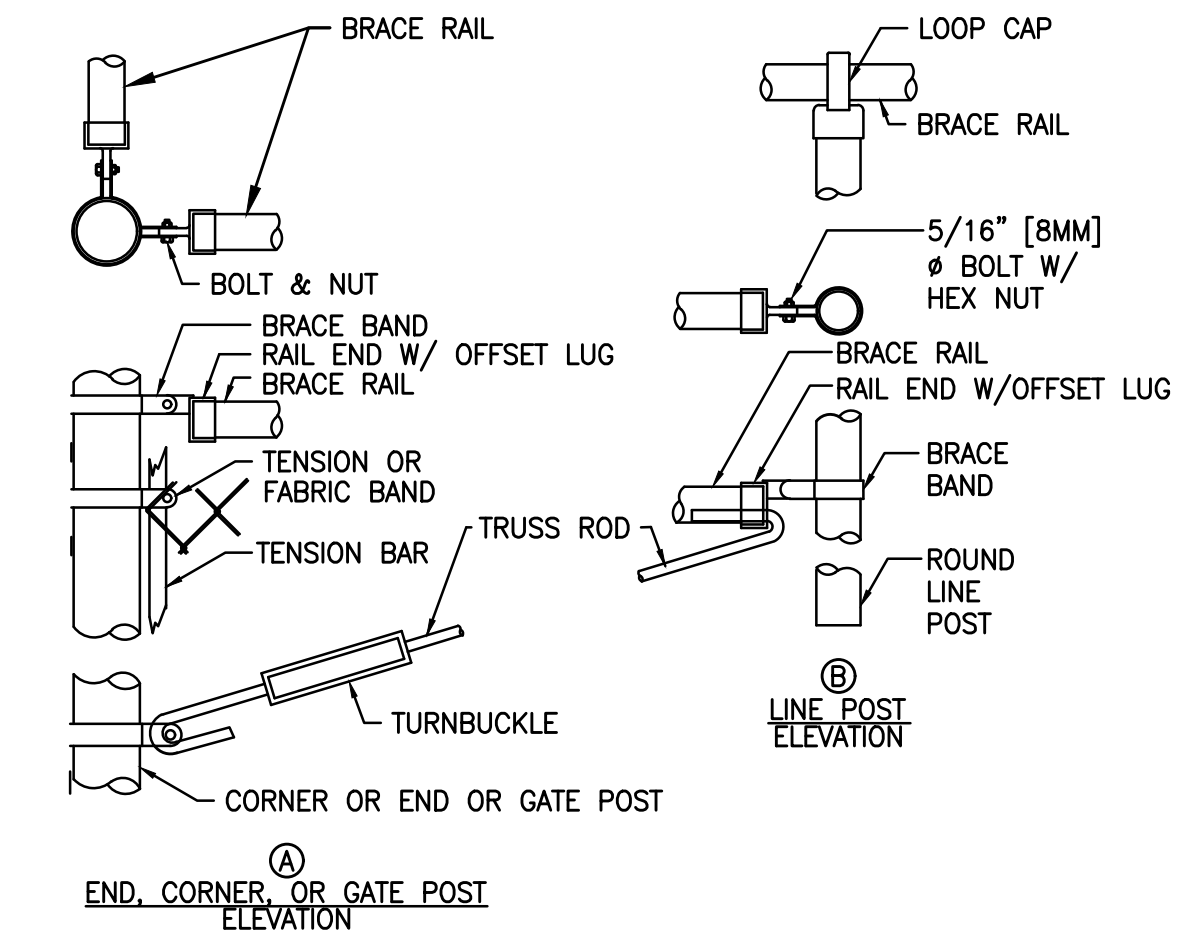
BRACE RAIL

BOLT & NUT

BRACE BAND
RAIL END W/ OFFSET LUG
BRACE RAIL

TENSION OR FABRIC BAND

TENSION BAR

TRUSS ROD

TURNBUCKLE

CORNER OR END OR GATE POST

A
END, CORNER, OR GATE POST ELEVATION

LOOP CAP

BRACE RAIL

5/16" [8MM] ø BOLT W/ HEX NUT

BRACE RAIL
RAIL END W/OFFSET LUG

BRACE BAND

ROUND LINE POST

B
LINE POST ELEVATION